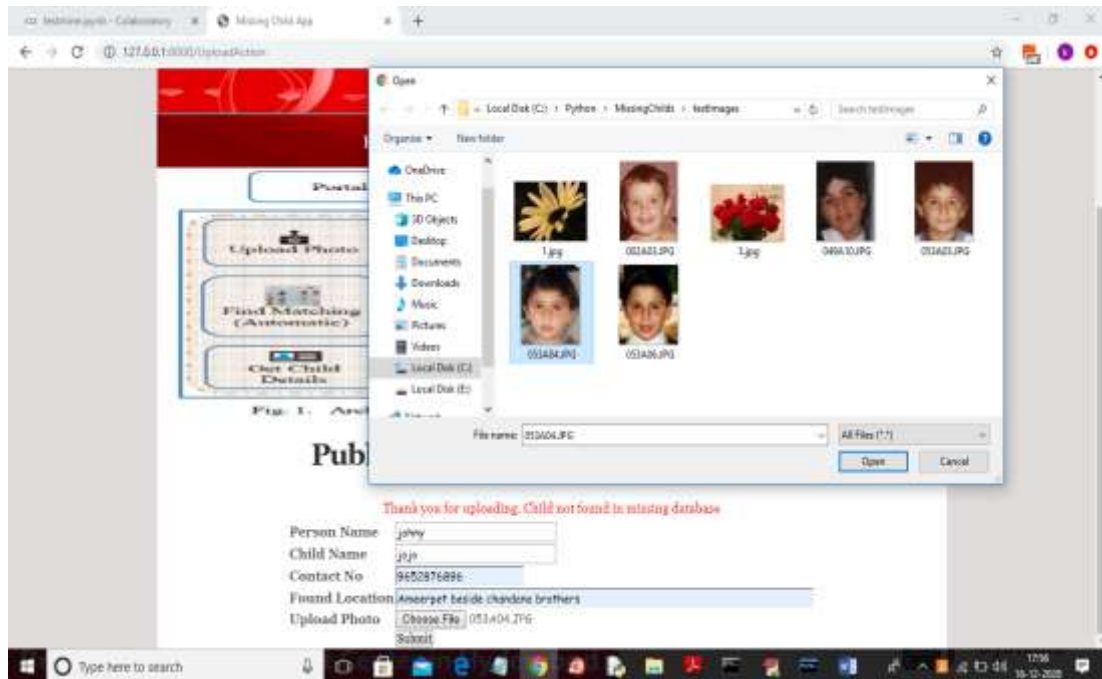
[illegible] - Colaboratory × Missing Child App × +

← → C ① 127.0.0.1:8000/UploadAction

Open

← → ↑ « Local Disk (C:) › Python › MissingChilds › testImages

Search testImages

Organize ▾ New folder

OneDrive
This PC
3D Objects
Desktop
Documents
Downloads
Music
Pictures
Videos
Local Disk (C:)
Local Disk (E:)
Network

1.jpg
052A03.JPG
3.jpg
049A10.JPG
053A03.JPG
053A04.JPG
053A06.JPG

File name: 053A04.JPG
All Files (*.*)
Open
Cancel

Portal

Upload Photo

Find Matching (Automatic)

Get Child Details

Fig. 1. Arc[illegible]

Publ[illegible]

Thank you for uploading. Child not found in missing database

Person Name johny
Child Name jojo
Contact No 9652876896
Found Location Ameerpet beside chandana brothers
Upload Photo Choose File 053A04.JPG
Submit

Type here to search

17:56
16-12-2020